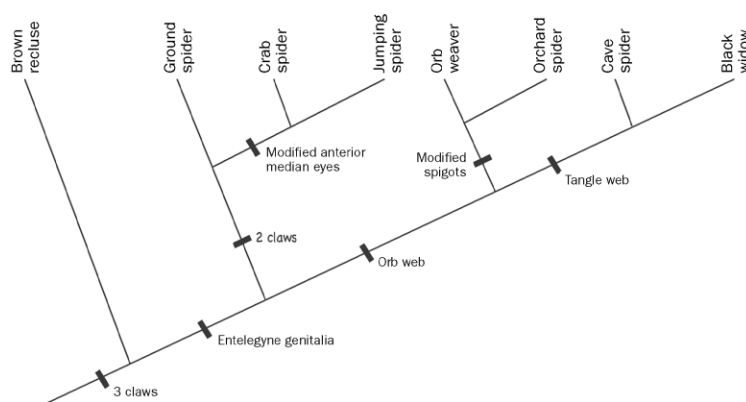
Brown recluse

Ground spider

Crab spider

Jumping spider

Orb weaver

Orchard spider

Cave spider

Black widow

Modified anterior median eyes

Modified spigots

Tangle web

2 claws

Orb web

Entelegyne genitalia

3 claws